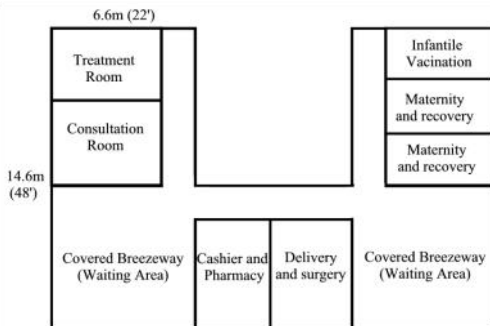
6.6m (22')

Treatment Room

Consultation Room

14.6m (48')

Infantile Vacination

Maternity and recovery

Maternity and recovery

Covered Breezeway (Waiting Area)

Cashier and Pharmacy

Delivery and surgery

Covered Breezeway (Waiting Area)